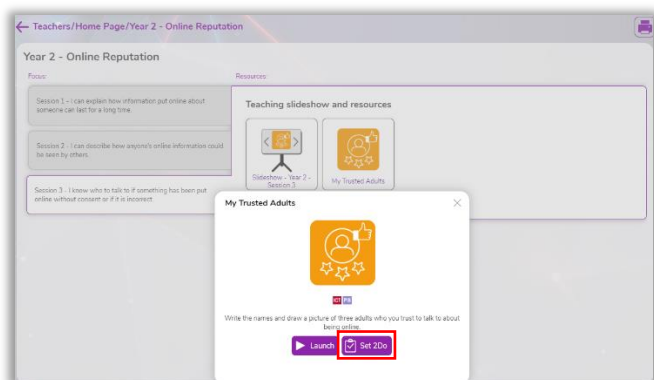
Teachers/Home Page/Year 2 - Online Reputation

Year 2 - Online Reputation

Focus:

Session 1 - I can explain how information put online about someone can last for a long time.

Session 2 - I can describe how anyone's online information could be seen by others.

Session 3 - I know who to talk to if something has been put online without consent or if it is incorrect.

Resources:

Teaching slideshow and resources

Slideshow - Year 2 - Session 3

My Trusted Adults

My Trusted Adults

Write the names and draw a picture of three adults who you trust to talk to about being online.

Launch

Set 2Do